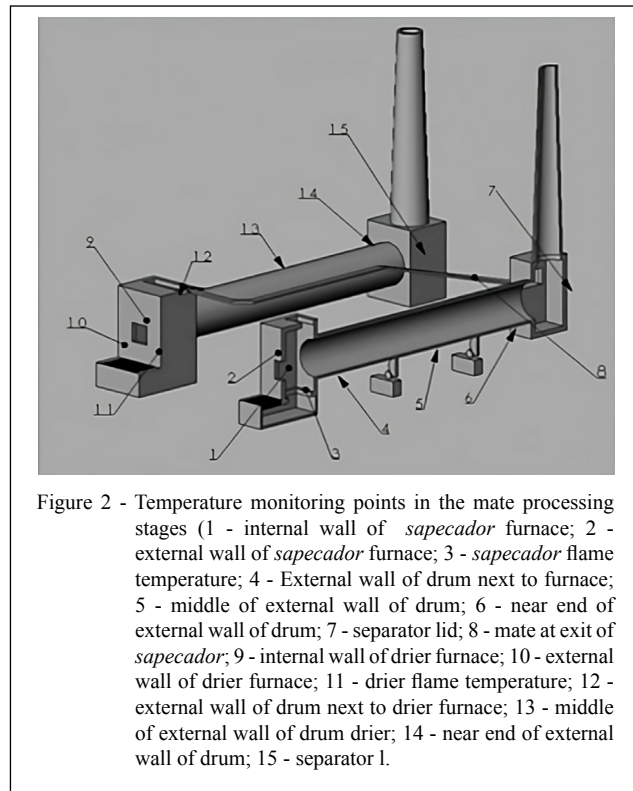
15

14

13

12

9

10

11

7

2

1

3

4

5

6

8

Figure 2 - Temperature monitoring points in the mate processing stages (1 - internal wall of *sapecador* furnace; 2 - external wall of *sapecador* furnace; 3 - *sapecador* flame temperature; 4 - External wall of drum next to furnace; 5 - middle of external wall of drum; 6 - near end of external wall of drum; 7 - separator lid; 8 - mate at exit of *sapecador*; 9 - internal wall of drier furnace; 10 - external wall of drier furnace; 11 - drier flame temperature; 12 - external wall of drum next to drier furnace; 13 - middle of external wall of drum drier; 14 - near end of external wall of drum; 15 - separator l.